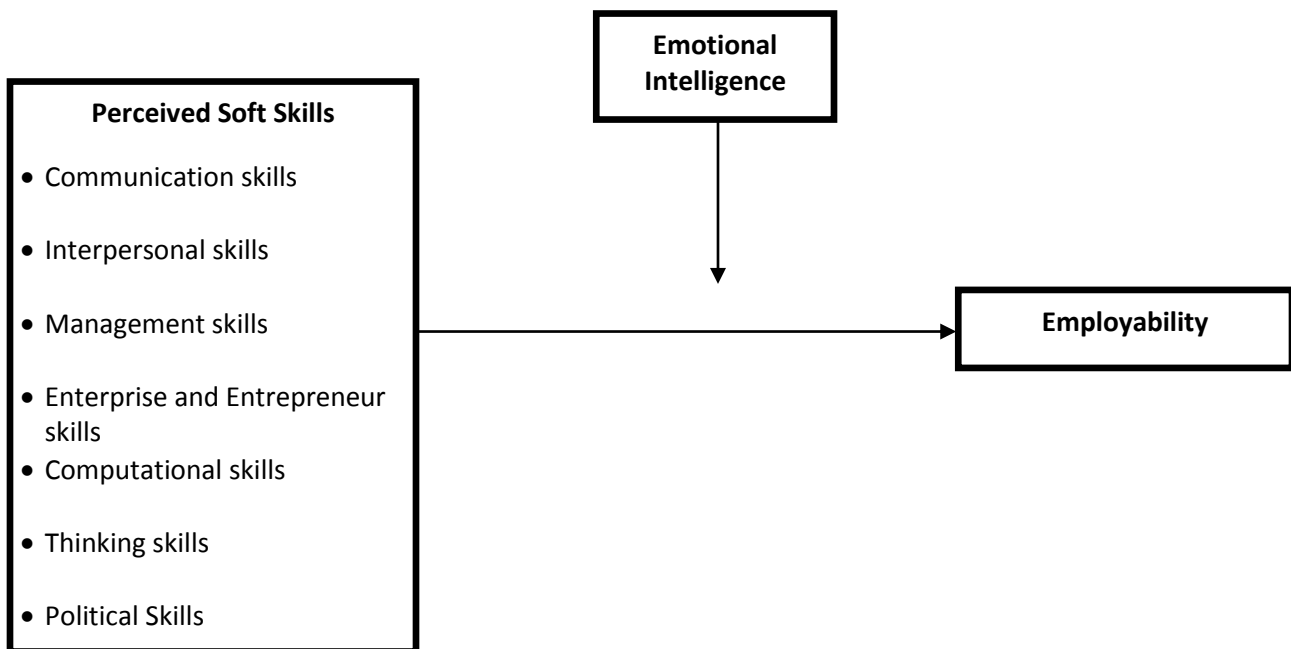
Emotional Intelligence

Perceived Soft Skills

- Communication skills
- Interpersonal skills
- Management skills
- Enterprise and Entrepreneur skills
- Computational skills
- Thinking skills
- Political Skills

Employability